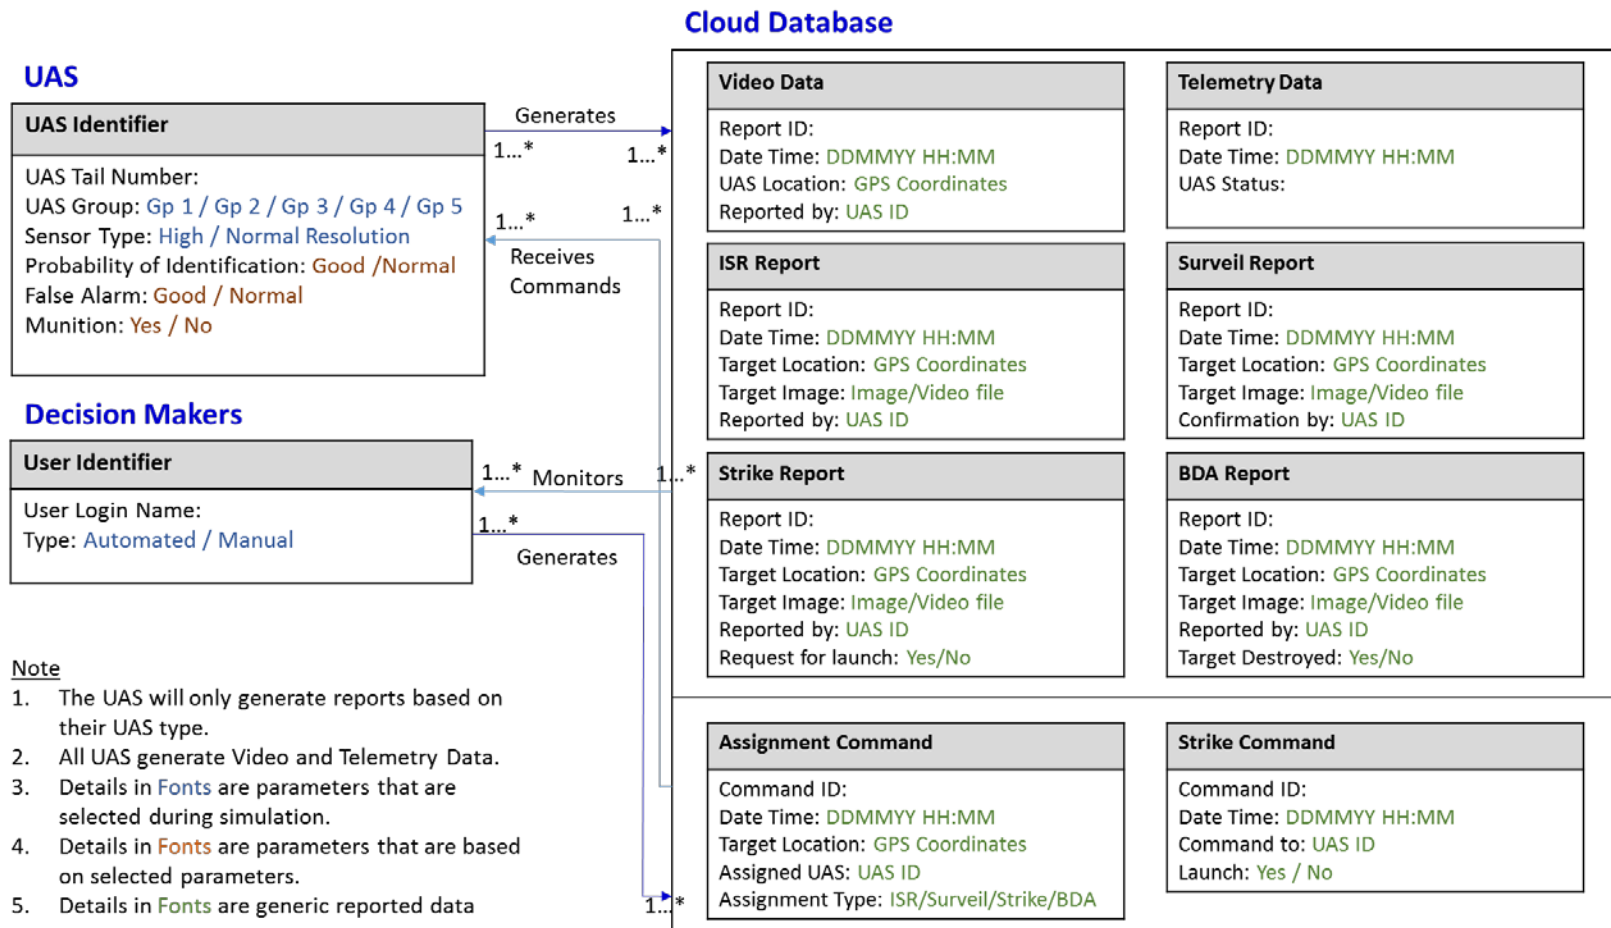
Cloud Database

UAS

UAS Identifier

UAS Tail Number:
UAS Group: Gp 1 / Gp 2 / Gp 3 / Gp 4 / Gp 5
Sensor Type: High / Normal Resolution
Probability of Identification: Good /Normal
False Alarm: Good / Normal
Munition: Yes / No

Generates
1...*
1...*
1...*
1...*
Receives Commands

Decision Makers

User Identifier

User Login Name:
Type: Automated / Manual

1...* Monitors 1...*
1...*
Generates

Note
1. The UAS will only generate reports based on their UAS type.
2. All UAS generate Video and Telemetry Data.
3. Details in Fonts are parameters that are selected during simulation.
4. Details in Fonts are parameters that are based on selected parameters.
5. Details in Fonts are generic reported data

Video Data
Report ID:
Date Time: DDMMYY HH:MM
UAS Location: GPS Coordinates
Reported by: UAS ID

Telemetry Data
Report ID:
Date Time: DDMMYY HH:MM
UAS Status:

ISR Report
Report ID:
Date Time: DDMMYY HH:MM
Target Location: GPS Coordinates
Target Image: Image/Video file
Reported by: UAS ID

Surveil Report
Report ID:
Date Time: DDMMYY HH:MM
Target Location: GPS Coordinates
Target Image: Image/Video file
Confirmation by: UAS ID

Strike Report
Report ID:
Date Time: DDMMYY HH:MM
Target Location: GPS Coordinates
Target Image: Image/Video file
Reported by: UAS ID
Request for launch: Yes/No

BDA Report
Report ID:
Date Time: DDMMYY HH:MM
Target Location: GPS Coordinates
Target Image: Image/Video file
Reported by: UAS ID
Target Destroyed: Yes/No

Assignment Command
Command ID:
Date Time: DDMMYY HH:MM
Target Location: GPS Coordinates
Assigned UAS: UAS ID
Assignment Type: ISR/Surveil/Strike/BDA

1...*

Strike Command
Command ID:
Date Time: DDMMYY HH:MM
Command to: UAS ID
Launch: Yes / No